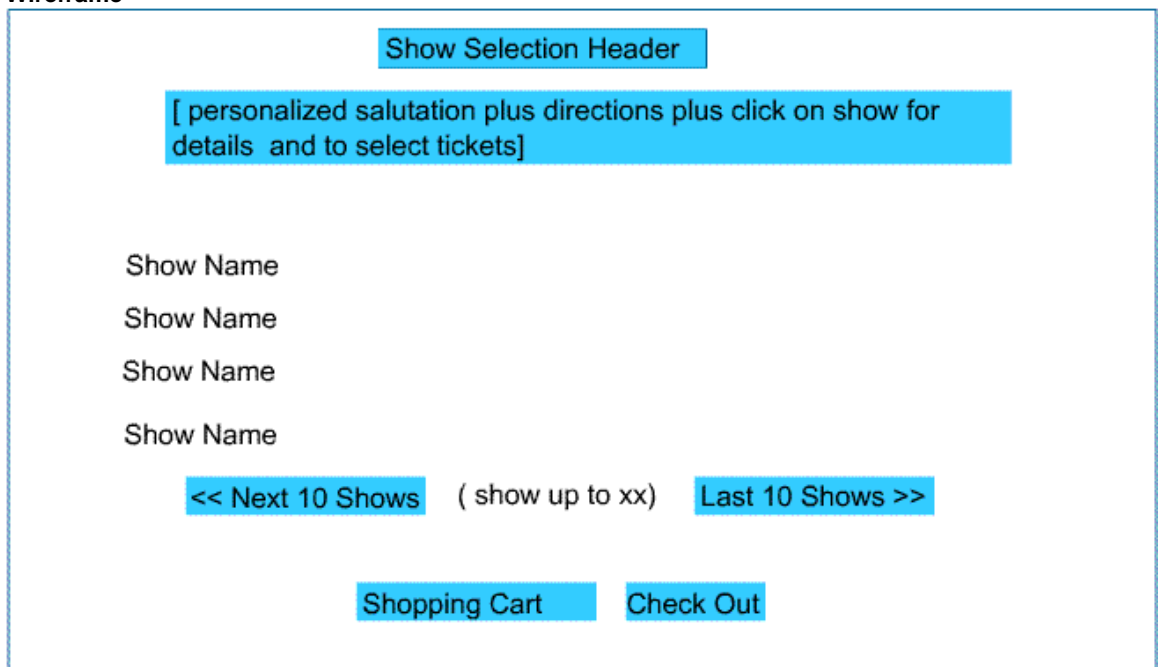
Wireframe

Show Selection Header

[ personalized salutation plus directions plus click on show for details and to select tickets]

Show Name

Show Name

Show Name

Show Name

<< Next 10 Shows ( show up to xx) Last 10 Shows >>

Shopping Cart Check Out